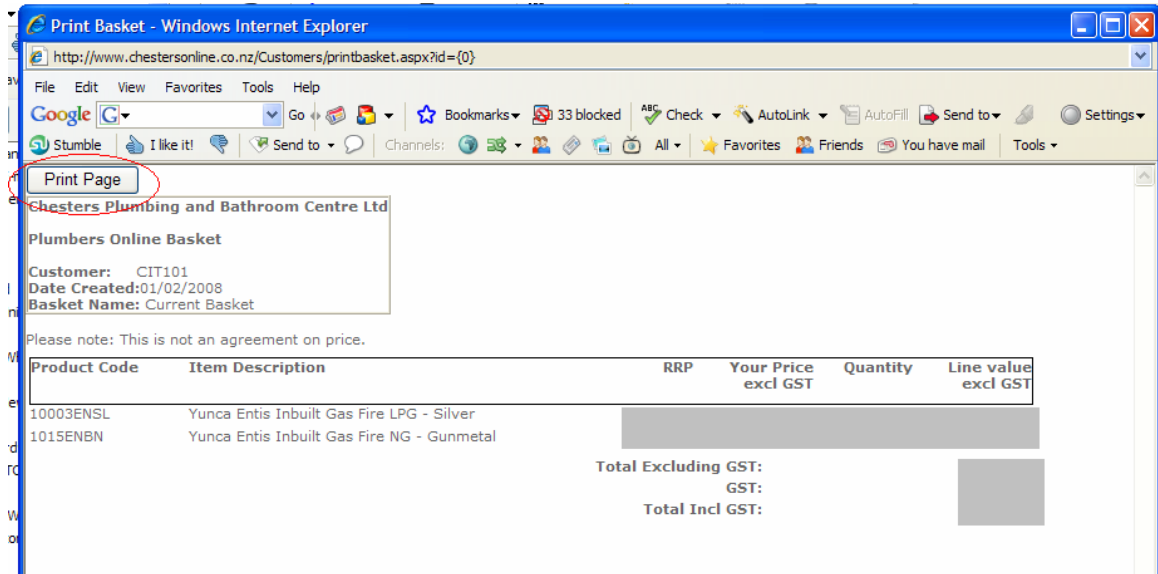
Print Basket - Windows Internet Explorer

http://www.chestersonline.co.nz/Customers/printbasket.aspx?id={0}

File Edit View Favorites Tools Help

Google G Go Bookmarks 33 blocked Check AutoLink AutoFill Send to Settings

Stumble I like it! Send to Channels: All Favorites Friends You have mail Tools

Print Page

Chesters Plumbing and Bathroom Centre Ltd

Plumbers Online Basket

Customer: CIT101
Date Created: 01/02/2008
Basket Name: Current Basket

Please note: This is not an agreement on price.

| Product Code | Item Description | RRP | Your Price excl GST | Quantity | Line value excl GST |
|---|---|---|---|---|---|
| 10003ENSL | Yunca Entis Inbuilt Gas Fire LPG - Silver | | | | |
| 1015ENBN | Yunca Entis Inbuilt Gas Fire NG - Gunmetal | | | | |

Total Excluding GST:
GST:
Total Incl GST: